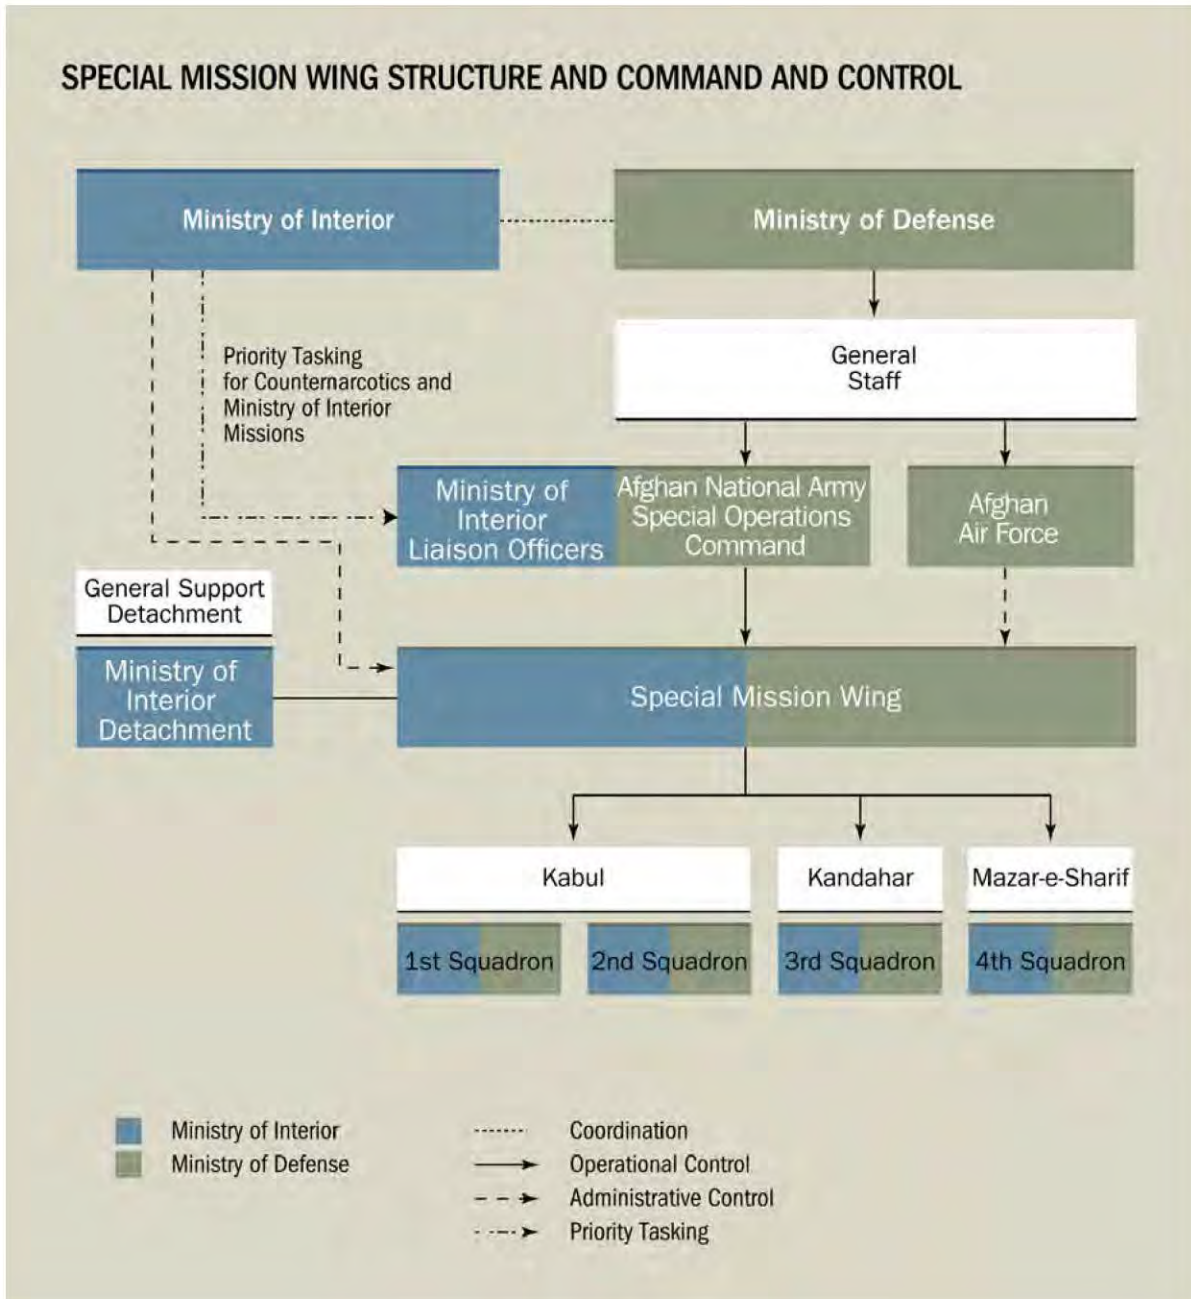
SPECIAL MISSION WING STRUCTURE AND COMMAND AND CONTROL

Ministry of Interior

Ministry of Defense

Priority Tasking for Counternarcotics and Ministry of Interior Missions

General Staff

Ministry of Interior Liaison Officers

Afghan National Army Special Operations Command

Afghan Air Force

General Support Detachment

Ministry of Interior Detachment

Special Mission Wing

Kabul

Kandahar

Mazar-e-Sharif

1st Squadron

2nd Squadron

3rd Squadron

4th Squadron

Ministry of Interior

Ministry of Defense

Coordination

Operational Control

Administrative Control

Priority Tasking